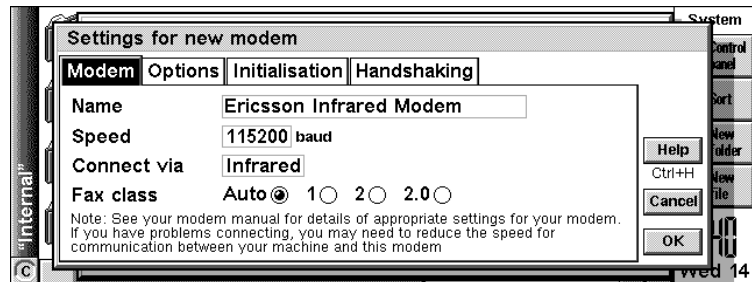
System

Settings for new modem

Modem | Options | Initialisation | Handshaking

Name Ericsson Infrared Modem

Speed 115200 baud

Connect via Infrared

Fax class Auto 1 2 2.0

Note: See your modem manual for details of appropriate settings for your modem. If you have problems connecting, you may need to reduce the speed for communication between your machine and this modem

Help
Ctrl+H
Cancel
OK

Control Panel
Sort
New Folder
New File

"Internal"

C

10
Wed 14